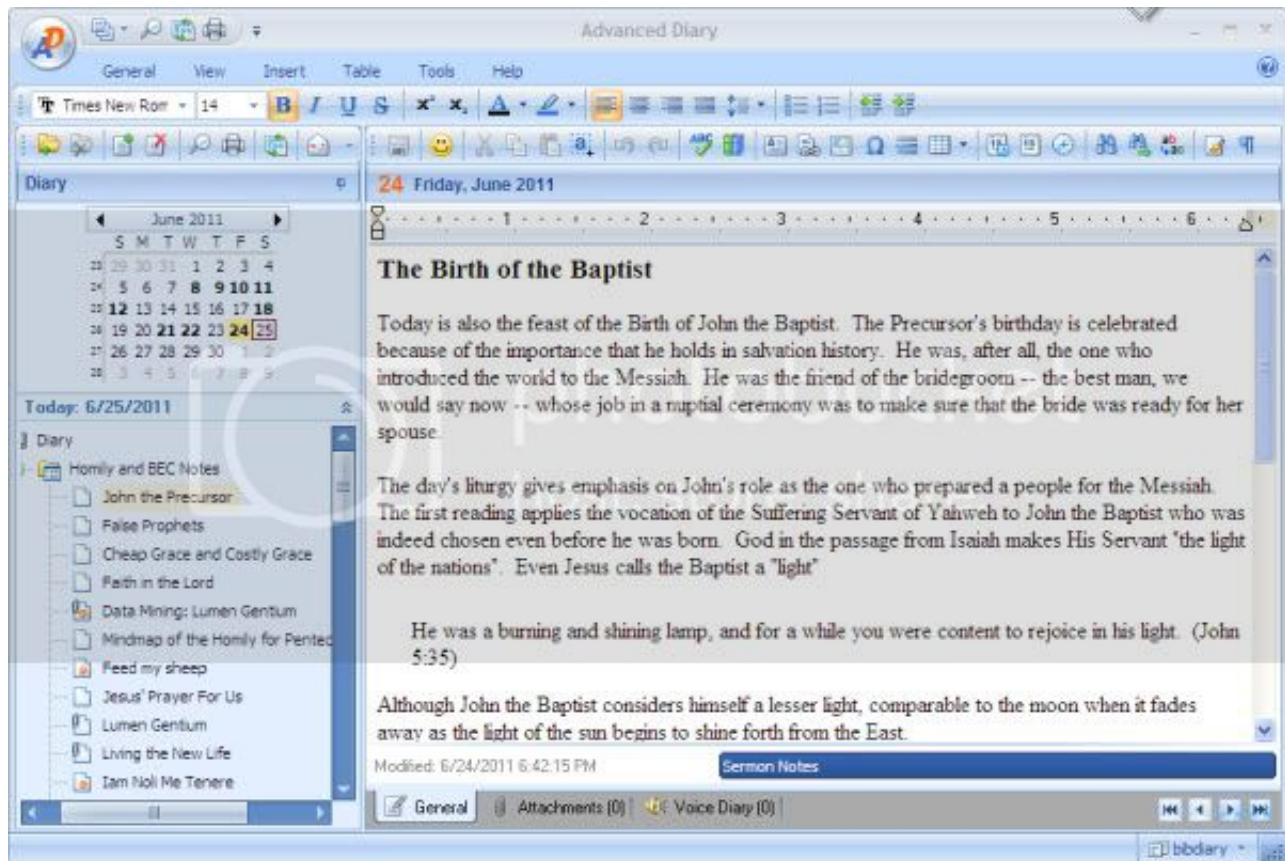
Advanced Diary

General View Insert Table Tools Help

Times New Rom 14 B I U S

Diary

24 Friday, June 2011

June 2011
S M T W T F S
23 29 30 31 1 2 3 4
24 5 6 7 8 9 10 11
25 12 13 14 15 16 17 18
26 19 20 21 22 23 24 25
27 26 27 28 29 30 1 2
28 3 4 5 6 7 8 9

Today: 6/25/2011

Diary
Homily and BEC Notes
John the Precursor
False Prophets
Cheap Grace and Costly Grace
Faith in the Lord
Data Mining: Lumen Gentium
Mindmap of the Homily for Pented
Feed my sheep
Jesus' Prayer For Us
Lumen Gentium
Living the New Life
Iam Noli Me Tenere

The Birth of the Baptist

Today is also the feast of the Birth of John the Baptist. The Precursor's birthday is celebrated because of the importance that he holds in salvation history. He was, after all, the one who introduced the world to the Messiah. He was the friend of the bridegroom -- the best man, we would say now -- whose job in a nuptial ceremony was to make sure that the bride was ready for her spouse.

The day's liturgy gives emphasis on John's role as the one who prepared a people for the Messiah. The first reading applies the vocation of the Suffering Servant of Yahweh to John the Baptist who was indeed chosen even before he was born. God in the passage from Isaiah makes His Servant "the light of the nations". Even Jesus calls the Baptist a "light"

He was a burning and shining lamp, and for a while you were content to rejoice in his light. (John 5:35)

Although John the Baptist considers himself a lesser light, comparable to the moon when it fades away as the light of the sun begins to shine forth from the East.

Modified: 6/24/2011 6:42:15 PM

Sermon Notes

General Attachments (0) Voice Diary (0)

bbdary